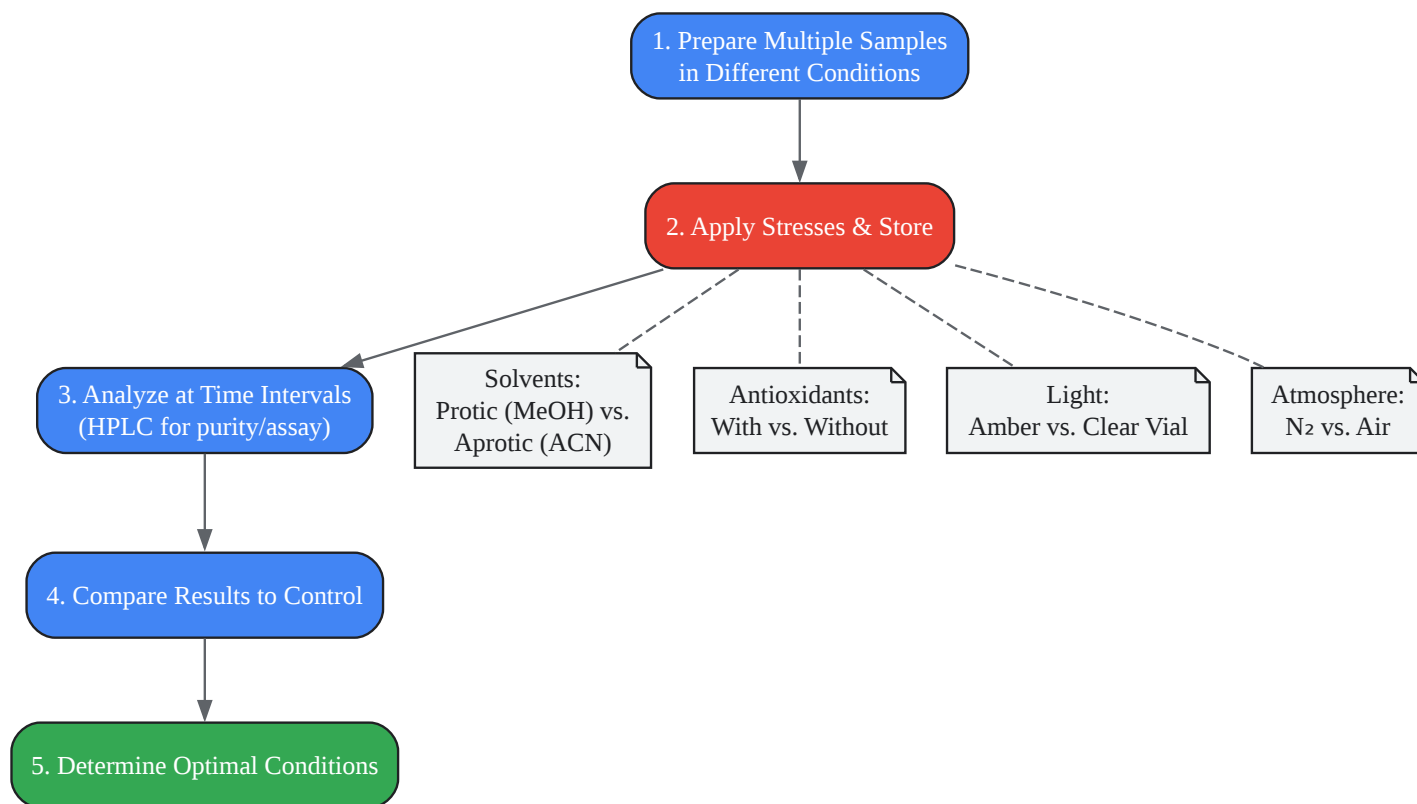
1. Prepare Multiple Samples in Different Conditions

2. Apply Stresses & Store

3. Analyze at Time Intervals (HPLC for purity/assay)

Solvents: Protic (MeOH) vs. Aprotic (ACN)

Antioxidants: With vs. Without

Light: Amber vs. Clear Vial

Atmosphere: $N_2$ vs. Air

4. Compare Results to Control

5. Determine Optimal Conditions